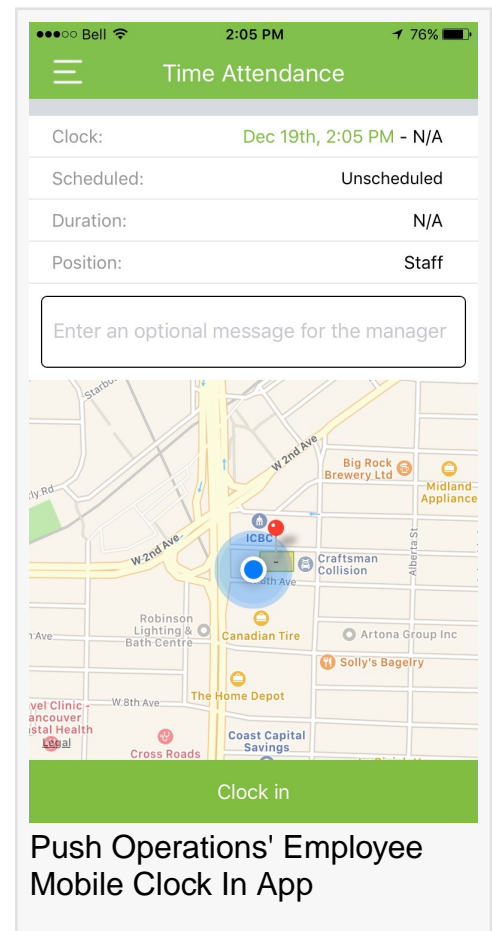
●●●○○ Bell 2:05 PM 76%

Time Attendance

Clock: Dec 19th, 2:05 PM - N/A

Scheduled: Unscheduled

Duration: N/A

Position: Staff

Enter an optional message for the manager

Starbu
ly Rd
W 2nd Ave
W 2nd Ave
Big Rock Brewery Ltd
Midland Appliance
ICBC
Craftsman Collision
Alberta St
6th Ave
Robinson Lighting & Bath Centre
Canadian Tire
Artona Group Inc
n Ave
Solly's Bagelry
The Home Depot
W 8th Ave
vel Clinic - ancouver stal Health
Legal
Cross Roads
Coast Capital Savings

Clock in

Push Operations' Employee Mobile Clock In App